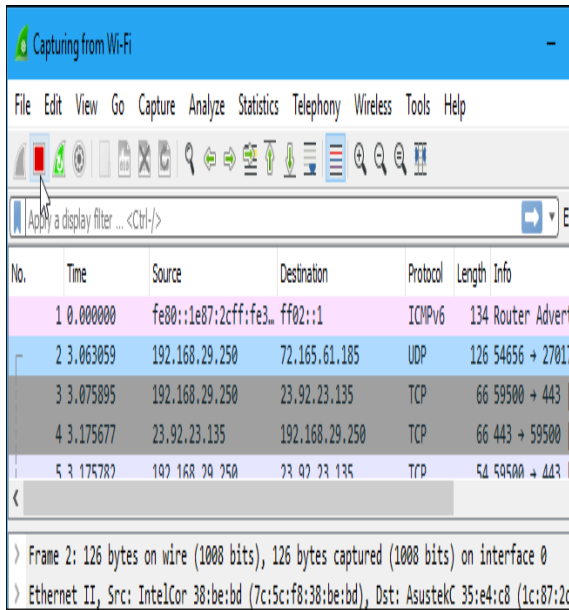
Capturing from Wi-Fi

File Edit View Go Capture Analyze Statistics Telephony Wireless Tools Help

Apply a display filter ... <Ctrl-/>

| No. | Time | Source | Destination | Protocol | Length | Info |
|---|---|---|---|---|---|---|
| 1 | 0.000000 | fe80::1e87:2cff:fe3… | ff02::1 | ICMPv6 | 134 | Router Advert |
| 2 | 3.063059 | 192.168.29.250 | 72.165.61.185 | UDP | 126 | 54656 → 2701 |
| 3 | 3.075895 | 192.168.29.250 | 23.92.23.135 | TCP | 66 | 59500 → 443 |
| 4 | 3.175677 | 23.92.23.135 | 192.168.29.250 | TCP | 66 | 443 → 59500 |
| 5 | 3.175782 | 192.168.29.250 | 23.92.23.135 | TCP | 54 | 59500 → 443 |

> Frame 2: 126 bytes on wire (1008 bits), 126 bytes captured (1008 bits) on interface 0
> Ethernet II, Src: IntelCor_38:be:bd (7c:5c:f8:38:be:bd), Dst: AsustekC_35:e4:c8 (1c:87:2c